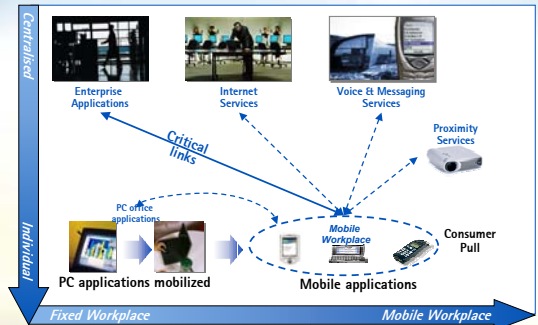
Centralized

Enterprise Applications

Internet Services

Voice & Messaging Services

Proximity Services

Critical links

PC office applications

Mobile Workplace

Consumer Pull

Individual

PC applications mobilized

Mobile applications

Fixed Workplace

Mobile Workplace